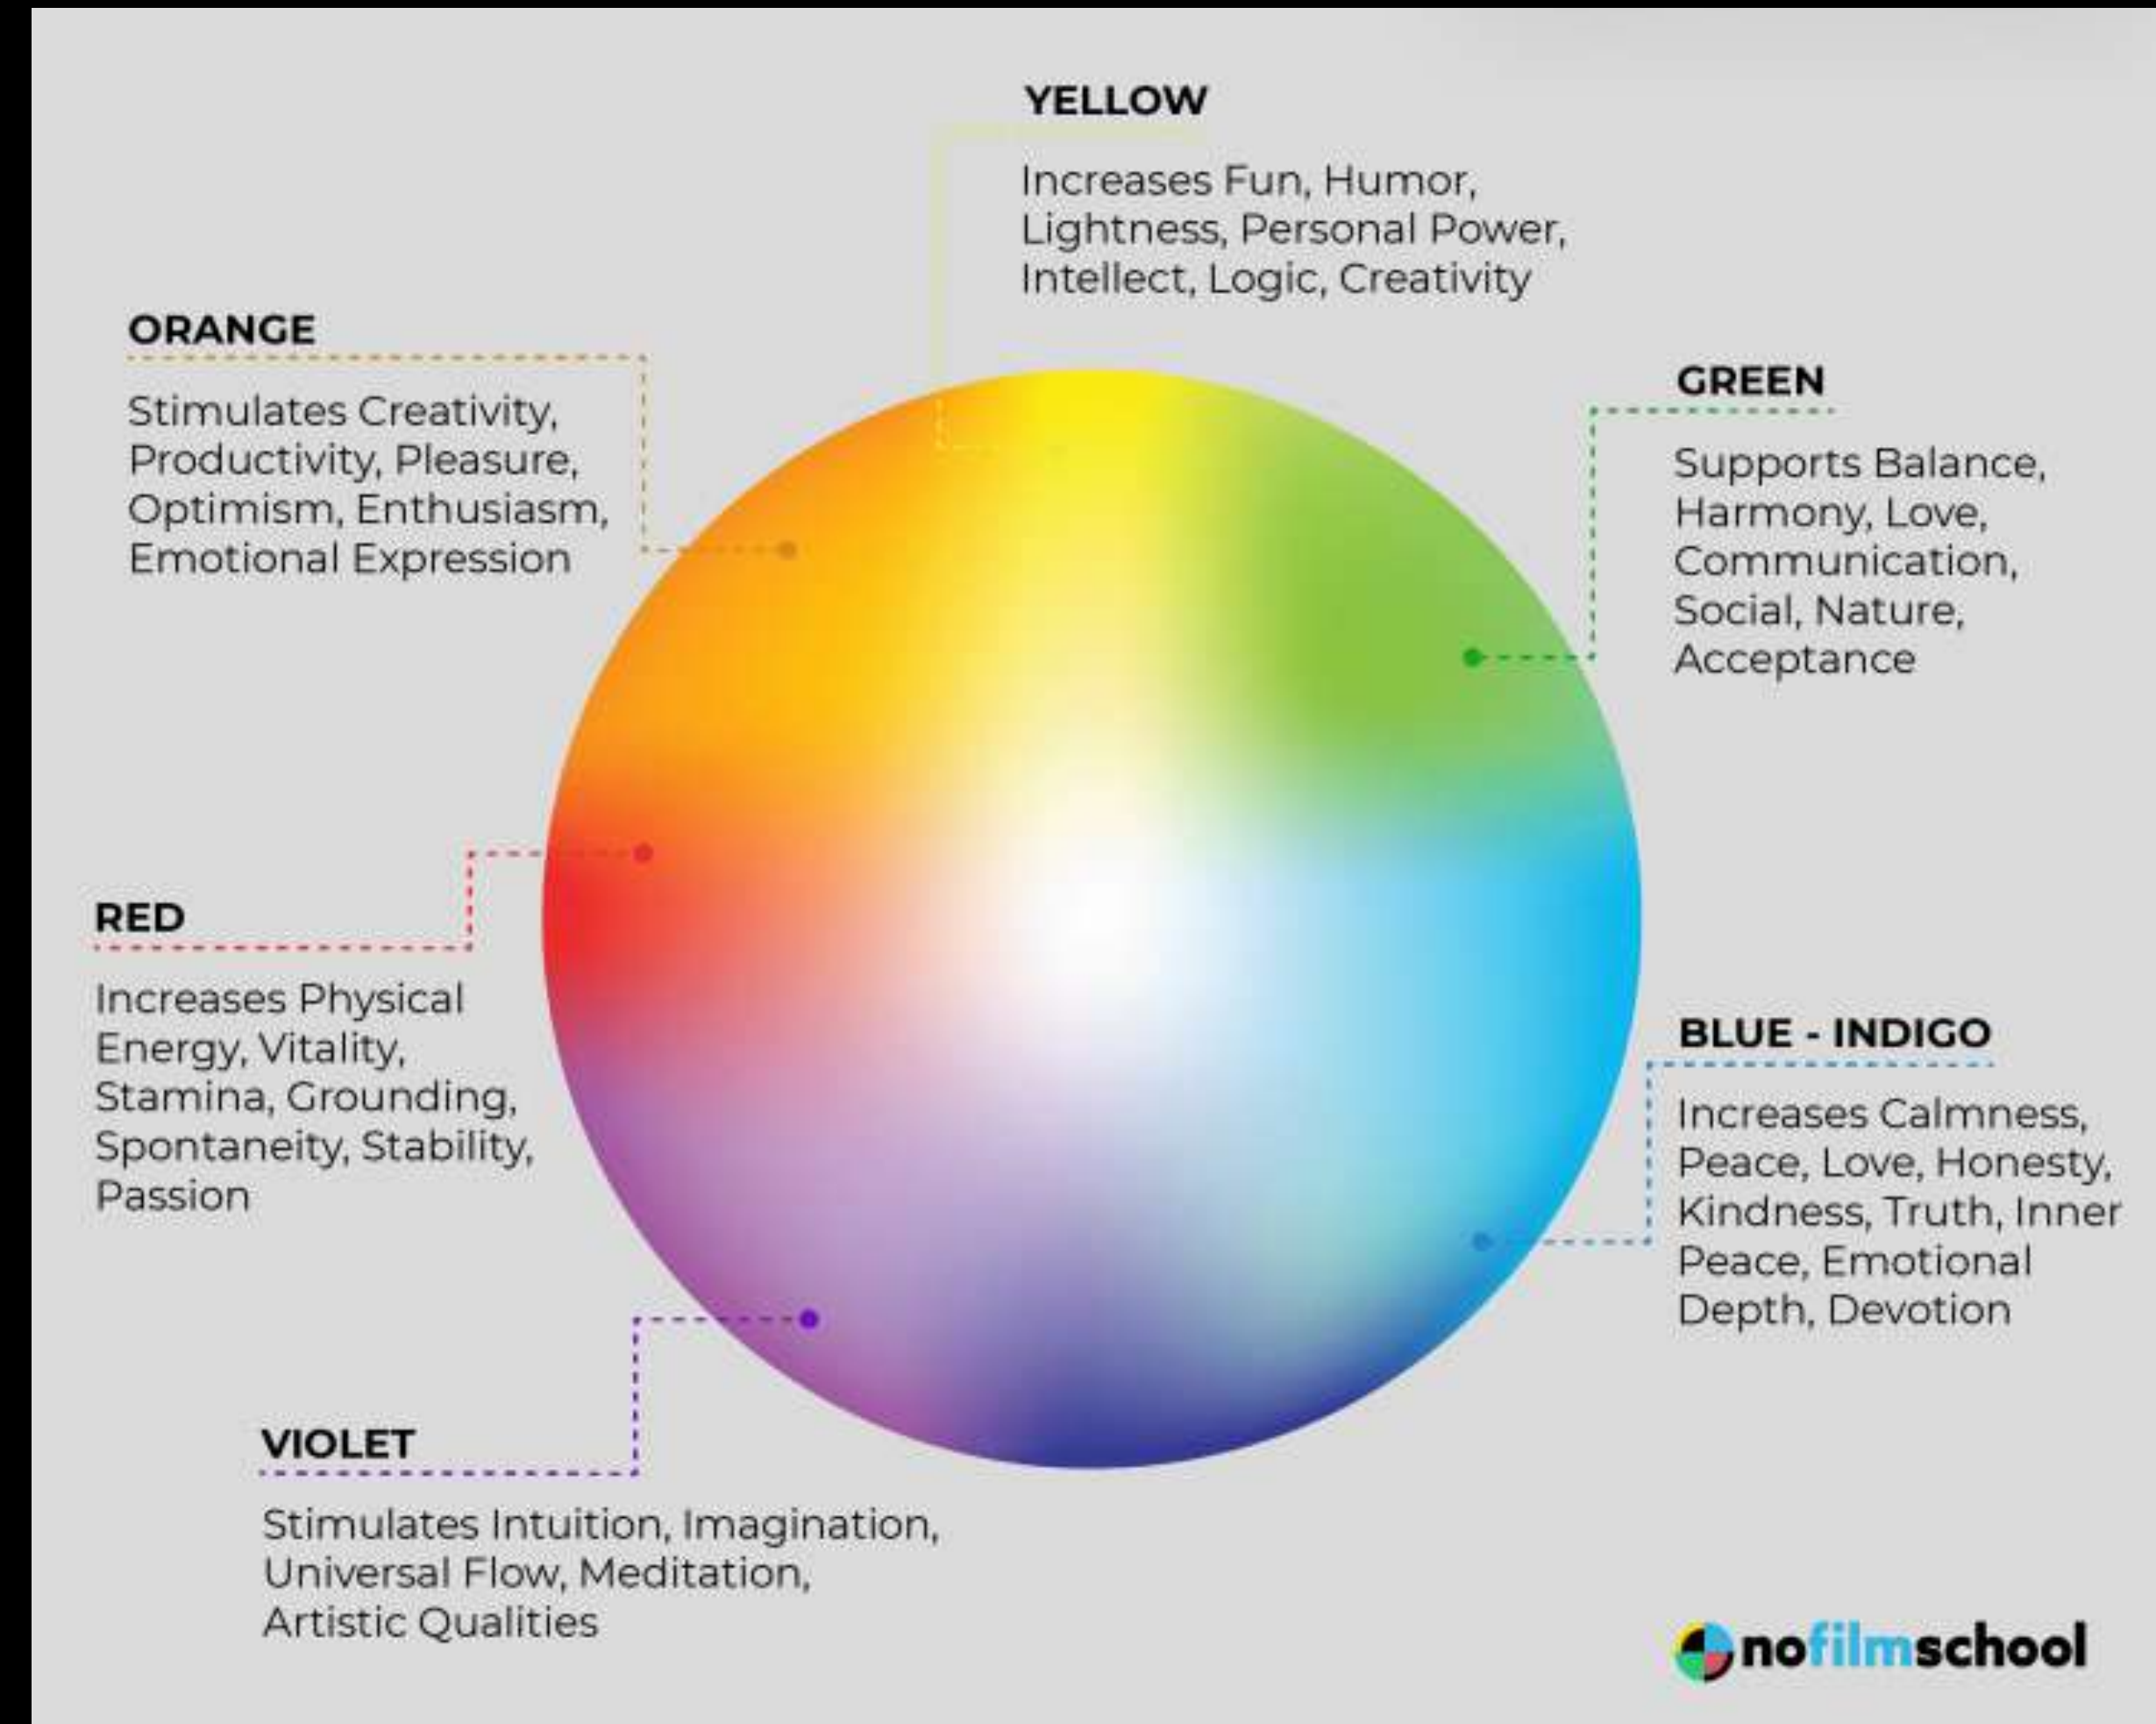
YELLOW

Increases Fun, Humor, Lightness, Personal Power, Intellect, Logic, Creativity

ORANGE

Stimulates Creativity, Productivity, Pleasure, Optimism, Enthusiasm, Emotional Expression

GREEN

Supports Balance, Harmony, Love, Communication, Social, Nature, Acceptance

RED

Increases Physical Energy, Vitality, Stamina, Grounding, Spontaneity, Stability, Passion

BLUE - INDIGO

Increases Calmness, Peace, Love, Honesty, Kindness, Truth, Inner Peace, Emotional Depth, Devotion

VIOLET

Stimulates Intuition, Imagination, Universal Flow, Meditation, Artistic Qualities

nofilmschool